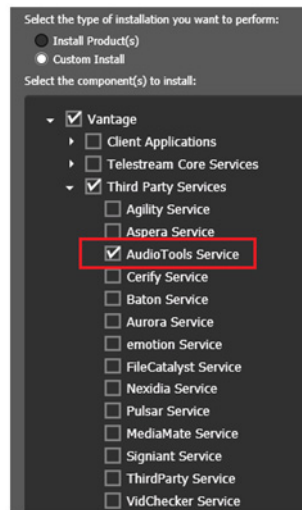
Select the type of installation you want to perform:
Install Product(s)
Custom Install
Select the component(s) to install:

Vantage
Client Applications
Telestream Core Services
Third Party Services
Agility Service
Aspera Service
AudioTools Service
Cerify Service
Baton Service
Aurora Service
emotion Service
FileCatalyst Service
Nexidia Service
Pulsar Service
MediaMate Service
Signiant Service
ThirdParty Service
VidChecker Service